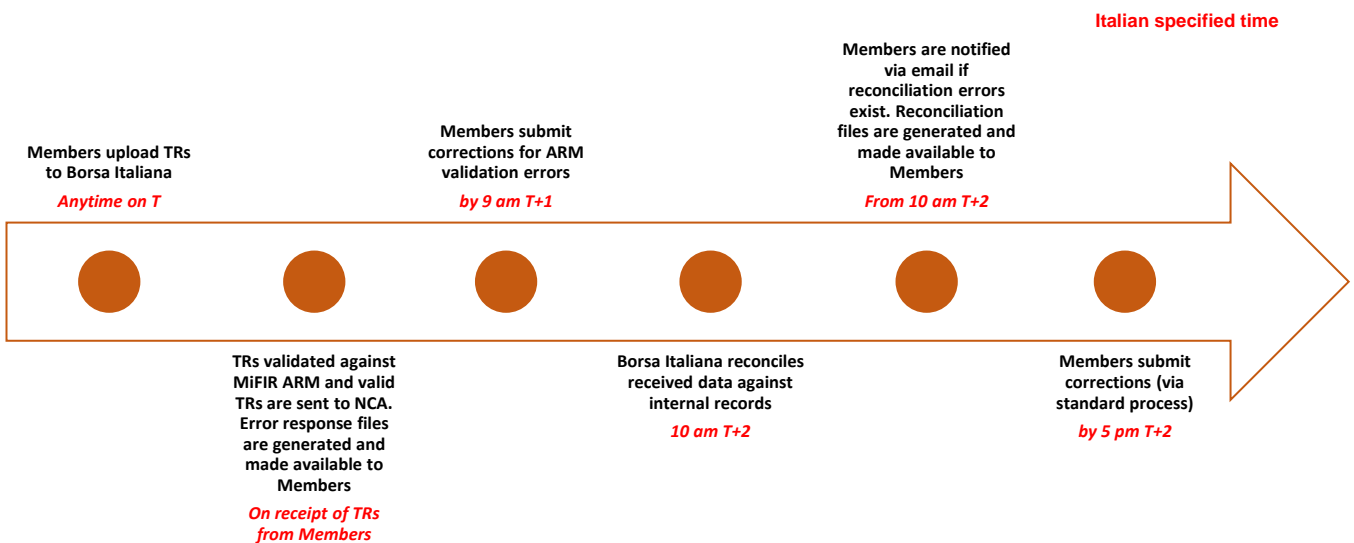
Italian specified time

Members upload TRs to Borsa Italiana
Anytime on T

TRs validated against MiFIR ARM and valid TRs are sent to NCA. Error response files are generated and made available to Members
On receipt of TRs from Members

Members submit corrections for ARM validation errors
by 9 am T+1

Borsa Italiana reconciles received data against internal records
10 am T+2

Members are notified via email if reconciliation errors exist. Reconciliation files are generated and made available to Members
From 10 am T+2

Members submit corrections (via standard process)
by 5 pm T+2